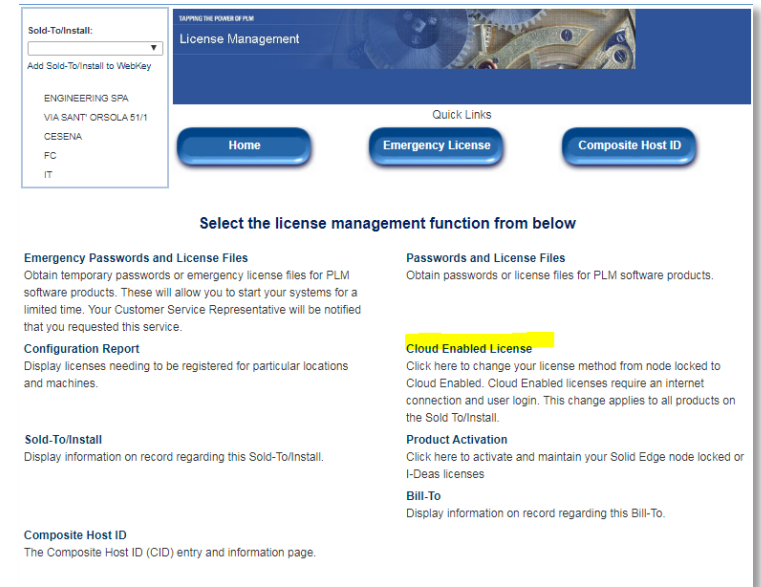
Sold-To/Install:

Add Sold-To/Install to WebKey

ENGINEERING SPA
VIA SANT' ORSOLA 51/1
CESENA
FC
IT

TAPPING THE POWER OF PLM
License Management

Quick Links

Home

Emergency License

Composite Host ID

Select the license management function from below

Emergency Passwords and License Files
Obtain temporary passwords or emergency license files for PLM software products. These will allow you to start your systems for a limited time. Your Customer Service Representative will be notified that you requested this service.

Configuration Report
Display licenses needing to be registered for particular locations and machines.

Sold-To/Install
Display information on record regarding this Sold-To/Install.

Composite Host ID
The Composite Host ID (CID) entry and information page.

Passwords and License Files
Obtain passwords or license files for PLM software products.

Cloud Enabled License
Click here to change your license method from node locked to Cloud Enabled. Cloud Enabled licenses require an internet connection and user login. This change applies to all products on the Sold To/Install.

Product Activation
Click here to activate and maintain your Solid Edge node locked or I-Deas licenses

Bill-To
Display information on record regarding this Bill-To.